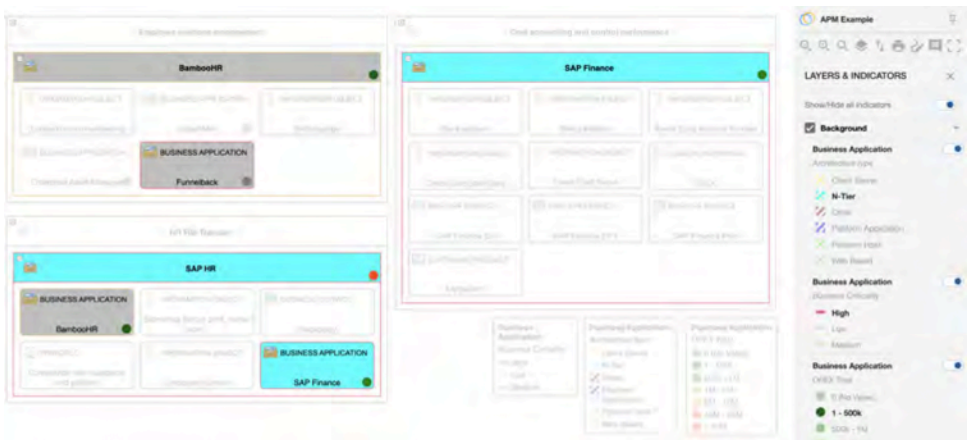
Employee relations management

BambooHR

BUSINESS APPLICATION

Funnelback

HR File Transfer

SAP HR

BUSINESS APPLICATION

BambooHR

BUSINESS APPLICATION

SAP Finance

Cost accounting and product performance

SAP Finance

APM Example

LAYERS & INDICATORS

Show/Hide all indicators

Background

Business Application

Architecture type

Client Server

N-Tier

Other

Platform Application

Platform Host

Web Based

Business Application

Business Criticality

High

Low

Medium

Business Application

OPEX Total

0 (No Value)

1 - 500k

500k - 1M